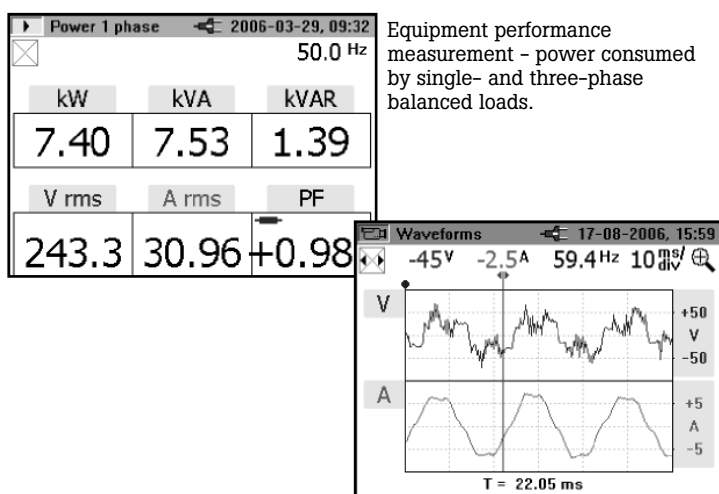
Power 1 phase 2006-03-29, 09:32

50.0 Hz

| kW | kVA | kVAR |
|---|---|---|
| 7.40 | 7.53 | 1.39 |
| V rms | A rms | PF |
| 243.3 | 30.96 | +0.98 |

Equipment performance measurement - power consumed by single- and three-phase balanced loads.

Waveforms 17-08-2006, 15:59

-45V -2.5A 59.4Hz 10 $\frac{ms}{div}$

V

+50
V
-50

A

+5
A
-5

T = 22.05 ms